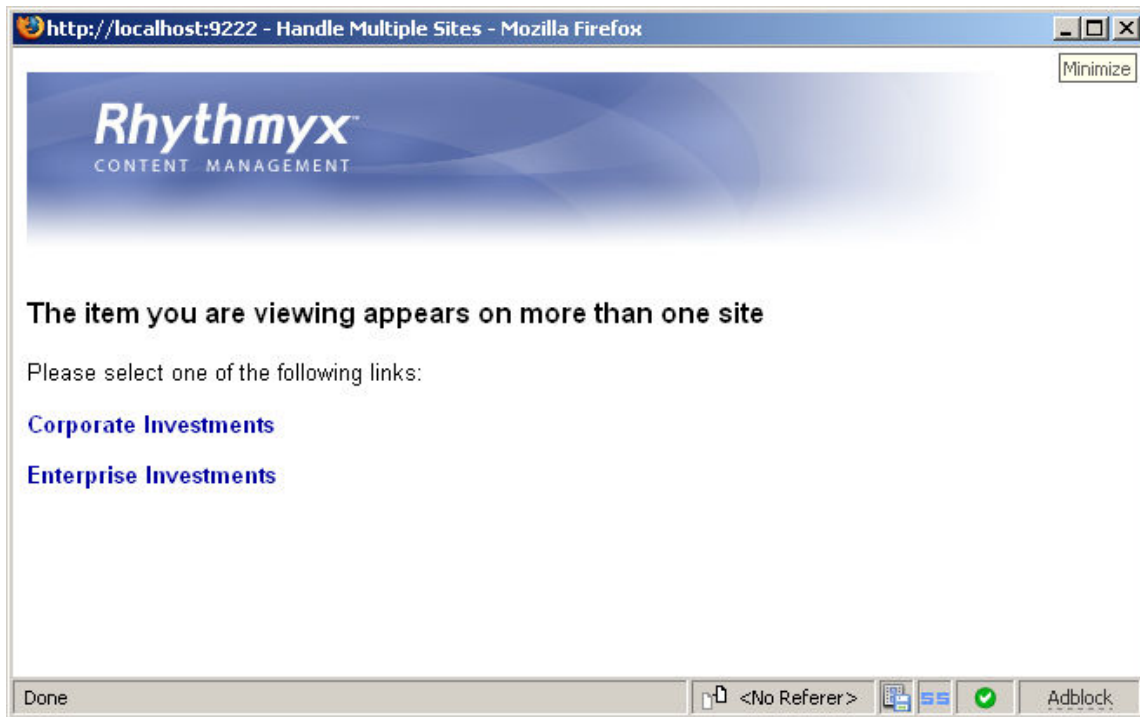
http://localhost:9222 - Handle Multiple Sites - Mozilla Firefox

Minimize

Rhythmyx™
CONTENT MANAGEMENT

The item you are viewing appears on more than one site

Please select one of the following links:

Corporate Investments

Enterprise Investments

Done

<No Referer>

55

Adblock